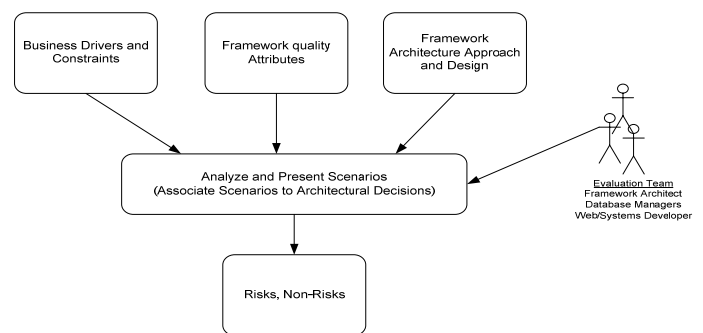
Business Drivers and Constraints

Framework quality Attributes

Framework Architecture Approach and Design

Analyze and Present Scenarios
(Associate Scenarios to Architectural Decisions)

Evaluation Team
Framework Architect
Database Managers
Web/Systems Developer

Risks, Non-Risks